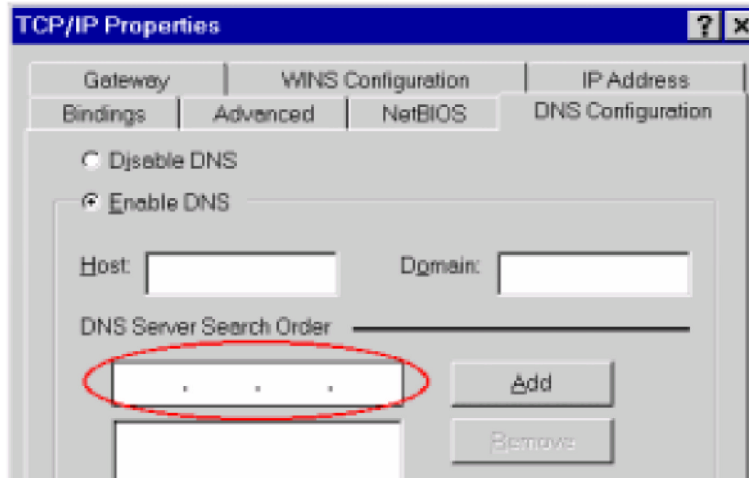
TCP/IP Properties

? X

Gateway | WINS Configuration | IP Address

Bindings | Advanced | NetBIOS | DNS Configuration

Disable DNS

Enable DNS

Host:

Domain:

DNS Server Search Order

. . .

Add

Remove